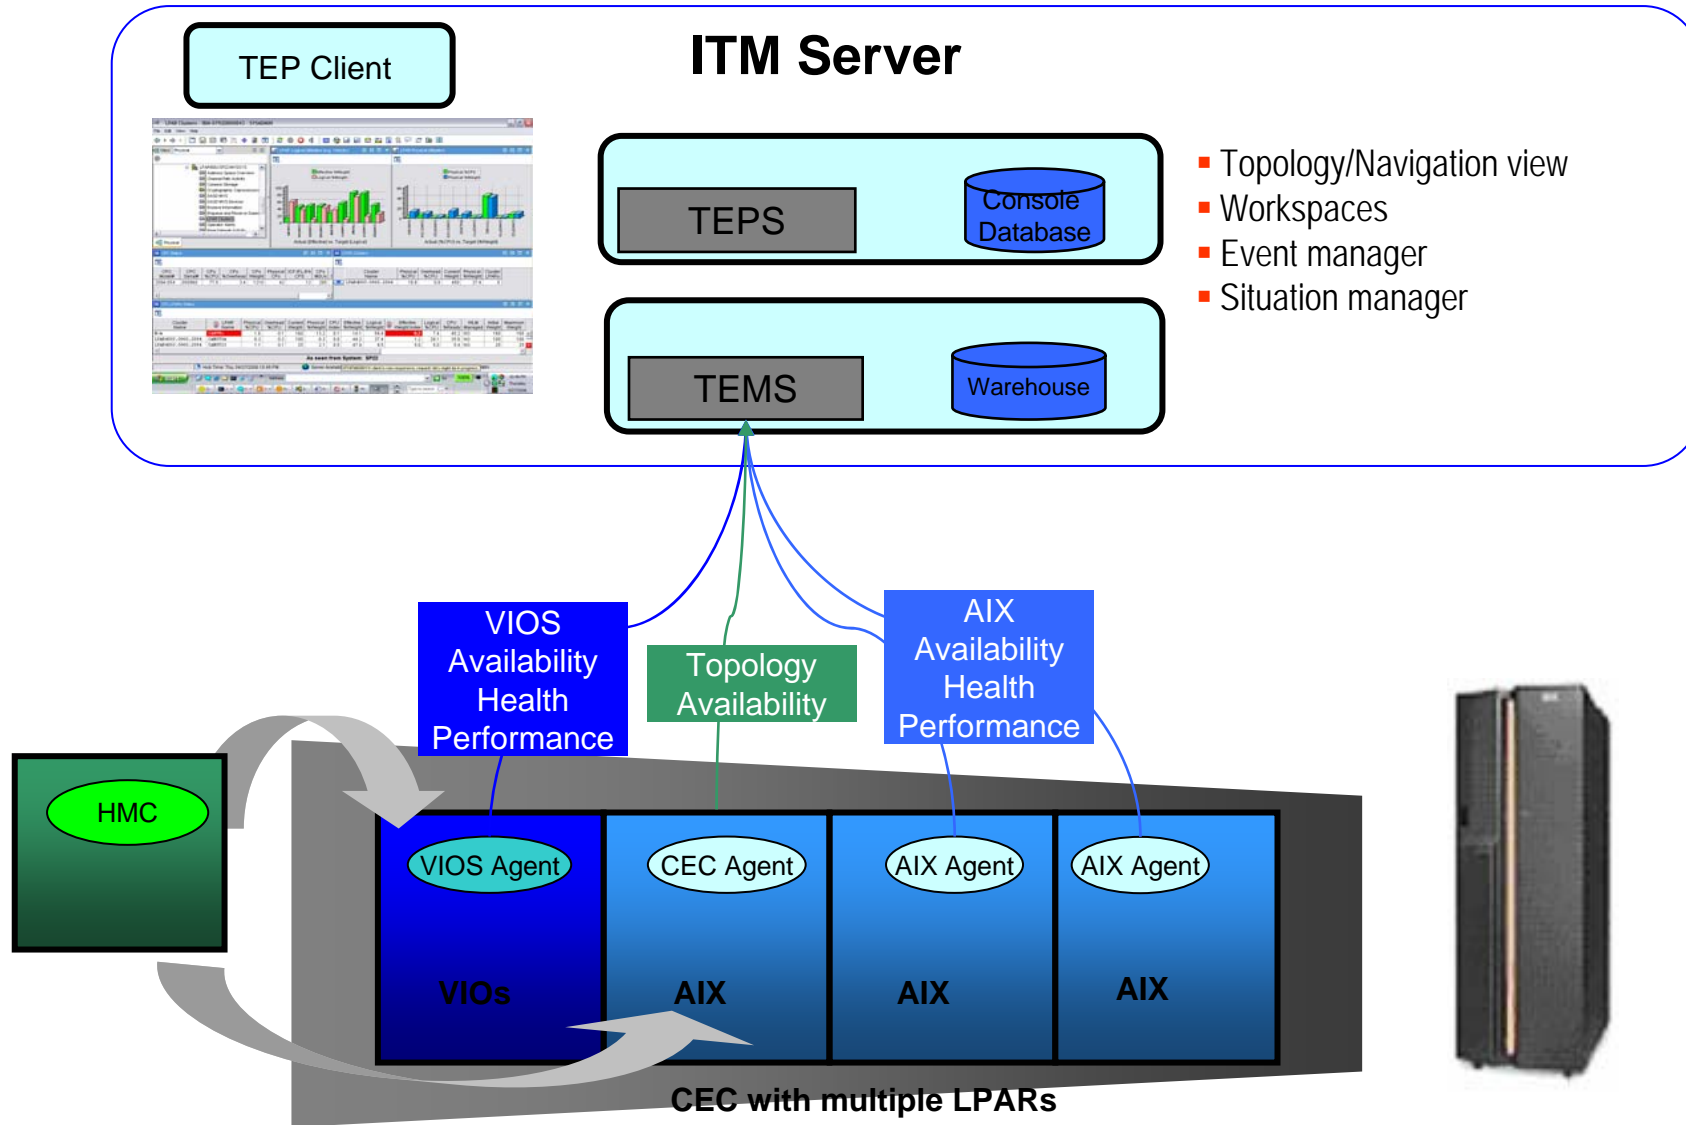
TEP Client

ITM Server

TEPS

Console Database

TEMS

Warehouse

- Topology/Navigation view
- Workspaces
- Event manager
- Situation manager

VIOS Availability Health Performance

Topology Availability

AIX Availability Health Performance

HMC

VIOS Agent

CEC Agent

AIX Agent

AIX Agent

VIOs

AIX

AIX

AIX

CEC with multiple LPARs